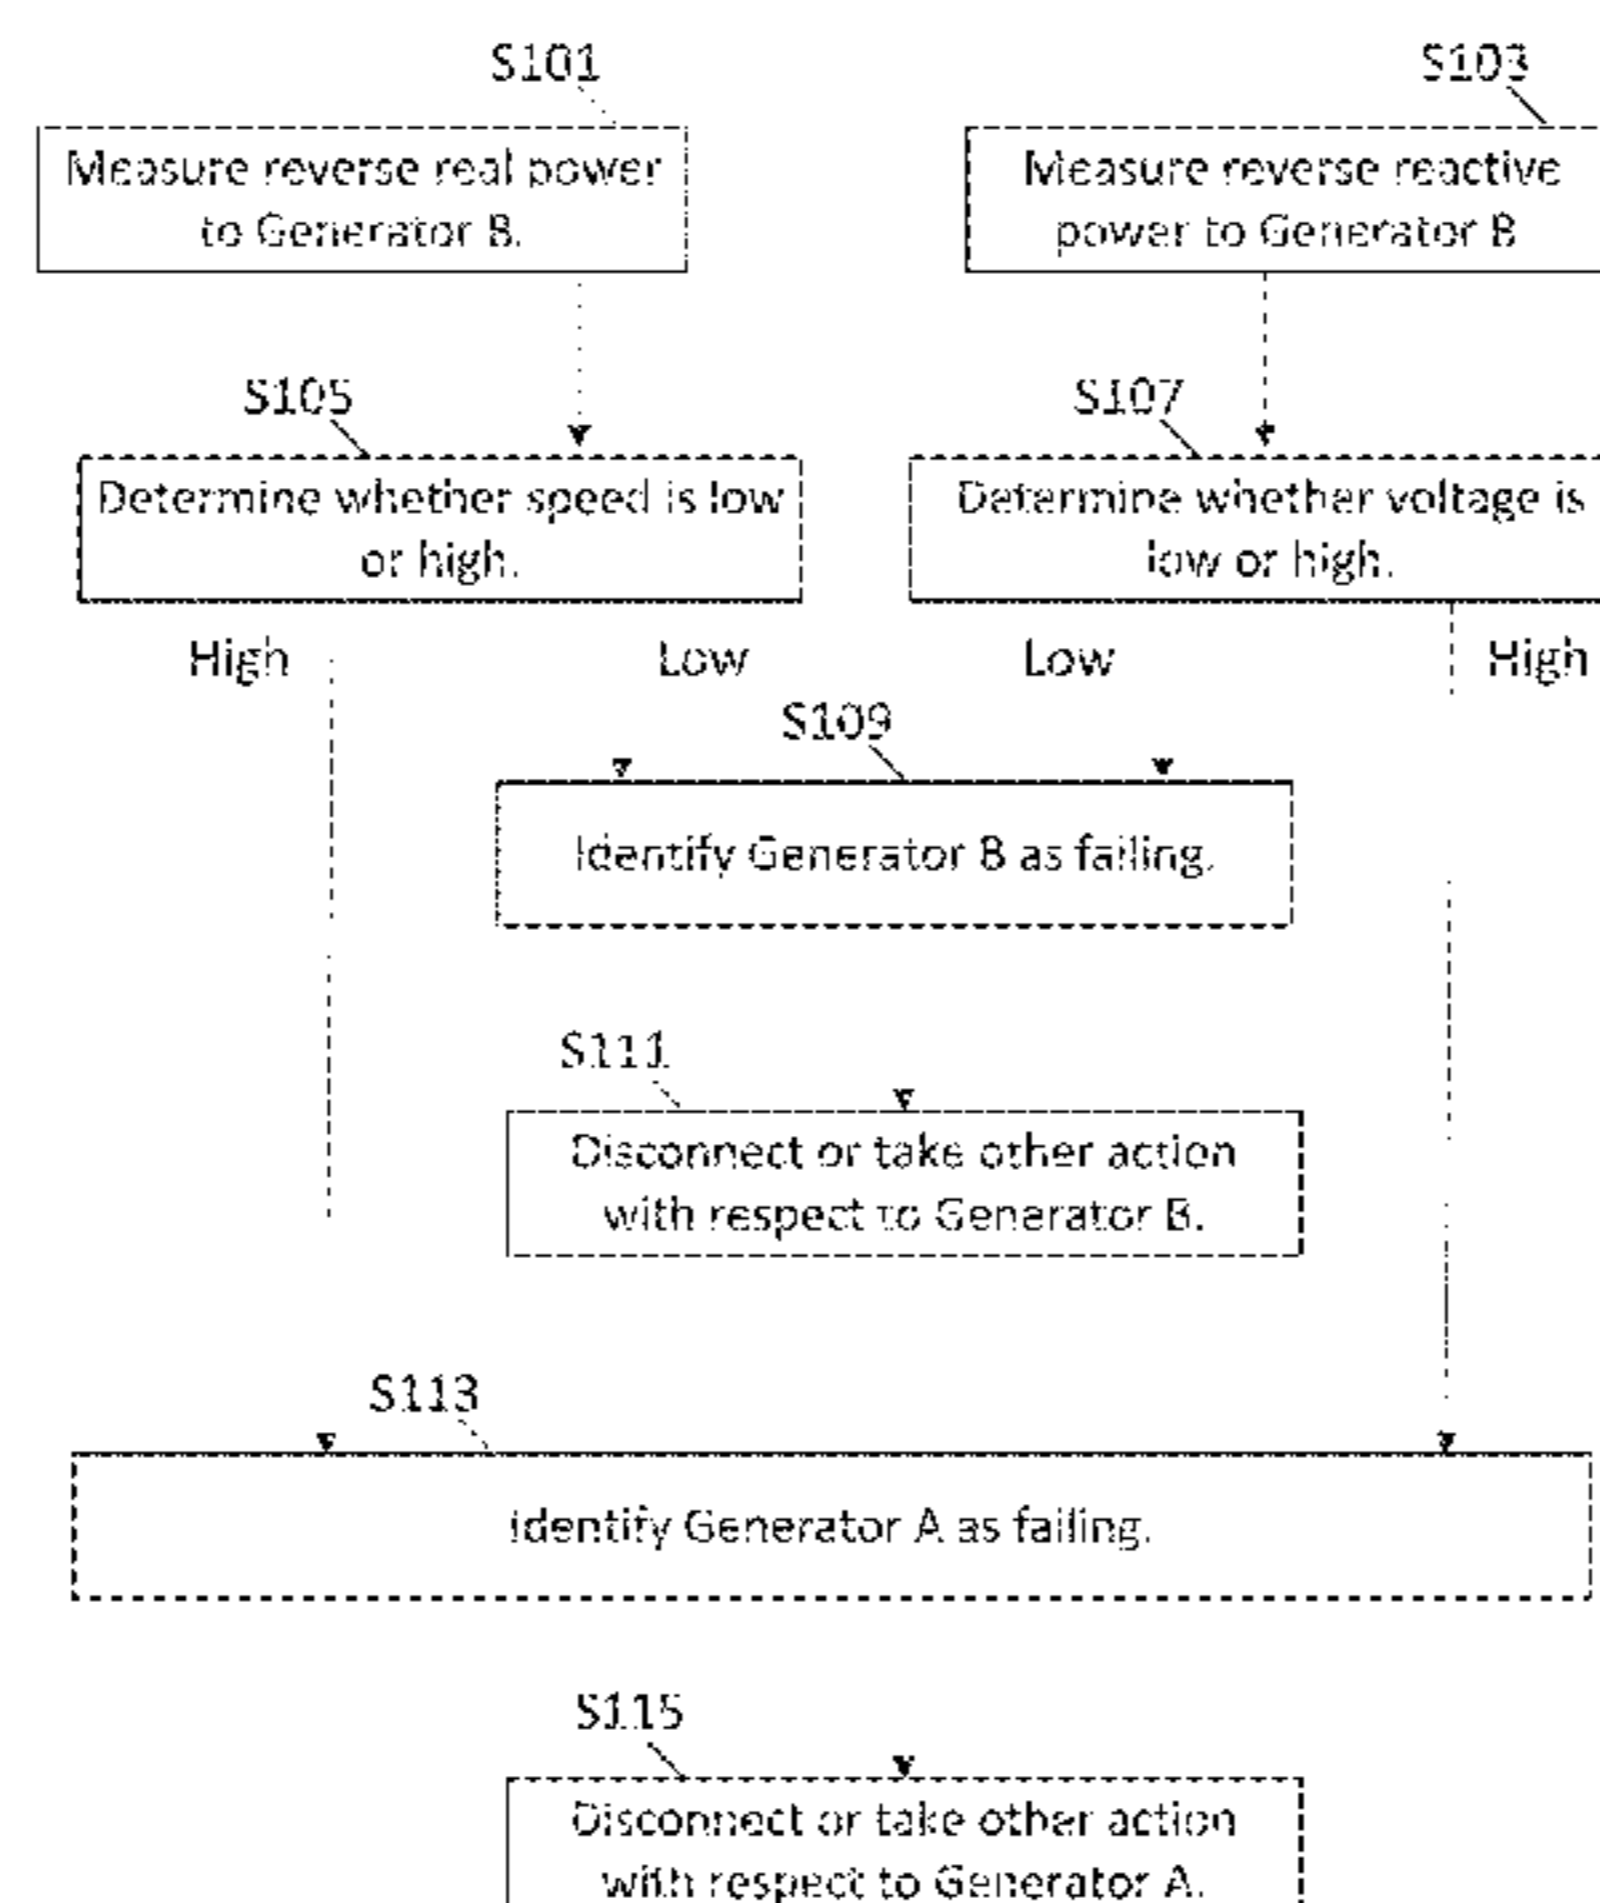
S101

Measure reverse real power to Generator B.

S103

Measure reverse reactive power to Generator B

S105

Determine whether speed is low or high.

S107

Determine whether voltage is low or high.

High

Low

Low

High

S109

Identify Generator B as failing.

S111

Disconnect or take other action with respect to Generator B.

S113

Identify Generator A as failing.

S115

Disconnect or take other action with respect to Generator A.